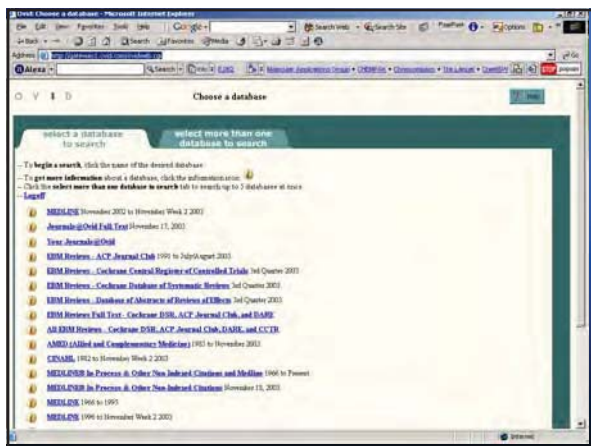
Ovid: Choose a database - Microsoft Internet Explorer

File Edit View Favorites Tools Help

Back Search Favorites Media

Address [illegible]

Alexa Search

Choose a database

Help

select a database to search

select more than one database to search

- To begin a search, click the name of the desired database.
- To get more information about a database, click the information icon.
- Click the select more than one database to search tab to search up to 5 databases at once.
- Logoff

MEDLINE November 2002 to November Week 2 2003

Journals@Ovid Full Text November 17, 2003

Your Journals@Ovid

EBM Reviews - ACP Journal Club 1991 to July/August 2003

EBM Reviews - Cochrane Central Register of Controlled Trials 3rd Quarter 2003

EBM Reviews - Cochrane Database of Systematic Reviews 3rd Quarter 2003

EBM Reviews - Database of Abstracts of Reviews of Effects 3rd Quarter 2003

EBM Reviews Full Text - Cochrane DSR, ACP Journal Club, and DARE

All EBM Reviews - Cochrane DSR, ACP Journal Club, DARE, and CCTR

AMED (Allied and Complementary Medicine) 1985 to November 2003

CINAHL 1982 to November Week 2 2003

MEDLINE(R) In-Process & Other Non-Indexed Citations and Medline 1966 to Present

MEDLINE(R) In-Process & Other Non-Indexed Citations November 18, 2003

MEDLINE 1966 to 1995

MEDLINE 1996 to November Week 2 2003

Internet